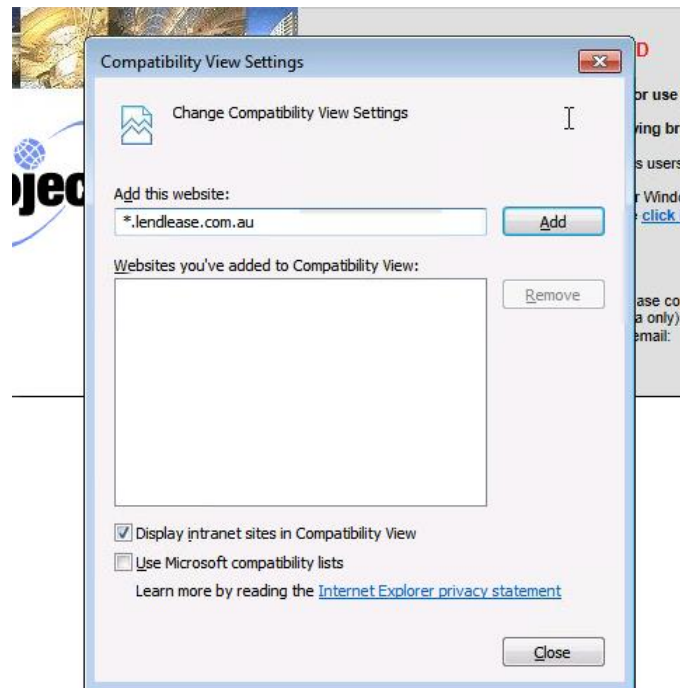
Compatibility View Settings

Change Compatibility View Settings

Add this website:

*.lendlease.com.au

Add

Websites you've added to Compatibility View:

Remove

Display intranet sites in Compatibility View

Use Microsoft compatibility lists

Learn more by reading the Internet Explorer privacy statement

Close

D

or use

ying br

s users

r Windo

click

ase co

a only)

email:

ojec